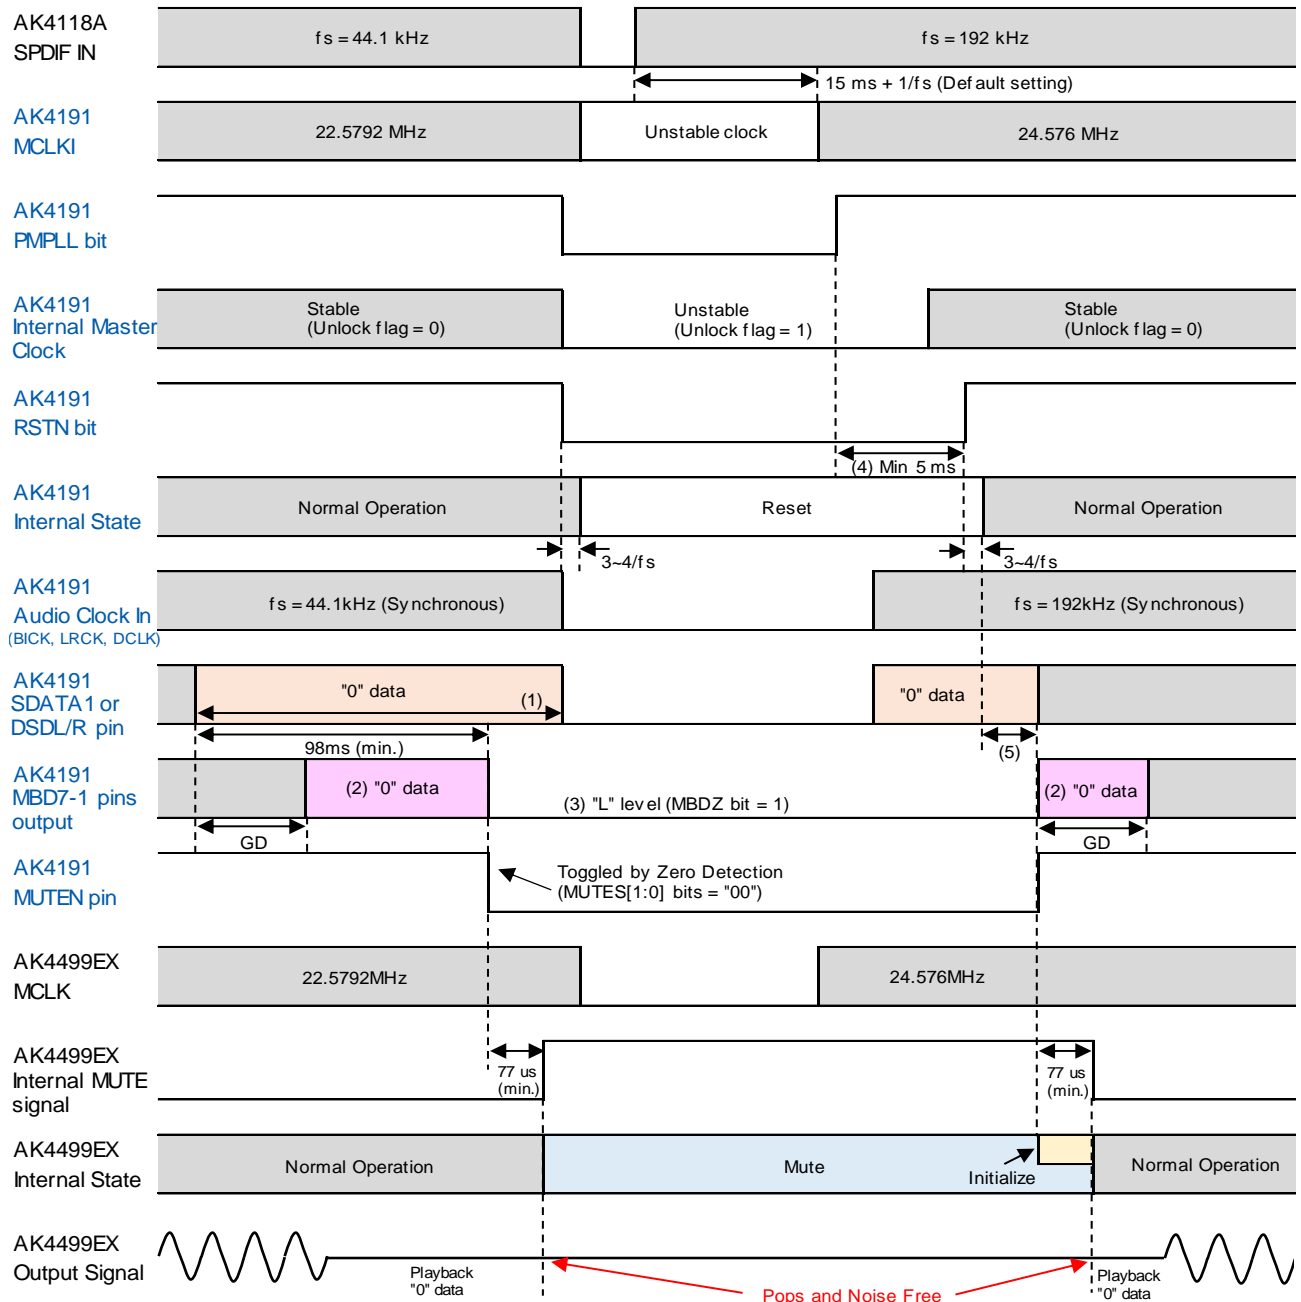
AK4118A
SPDIF IN

fs = 44.1 kHz

fs = 192 kHz

15 ms + 1/fs (Default setting)

AK4191
MCLKI

22.5792 MHz

Unstable clock

24.576 MHz

AK4191
PMPLL bit

AK4191
Internal Master
Clock

Stable
(Unlock flag = 0)

Unstable
(Unlock flag = 1)

Stable
(Unlock flag = 0)

AK4191
RSTN bit

(4) Min 5 ms

AK4191
Internal State

Normal Operation

Reset

Normal Operation

3~4/fs

3~4/fs

AK4191
Audio Clock In
(BICK, LRCK, DCLK)

fs = 44.1kHz (Synchronous)

fs = 192kHz (Synchronous)

AK4191
SDATA1 or
DSDL/R pin

"0" data

(1)

"0" data

98ms (min.)

(5)

AK4191
MBD7-1 pins
output

(2) "0" data

(3) "L" level (MBDZ bit = 1)

(2) "0" data

GD

GD

AK4191
MUTEN pin

Toggled by Zero Detection
(MUTES[1:0] bits = "00")

AK4499EX
MCLK

22.5792MHz

24.576MHz

AK4499EX
Internal MUTE
signal

77 us
(min.)

77 us
(min.)

AK4499EX
Internal State

Normal Operation

Mute

Initialize

Normal Operation

AK4499EX
Output Signal

Playback
"0" data

Pops and Noise Free

Playback
"0" data